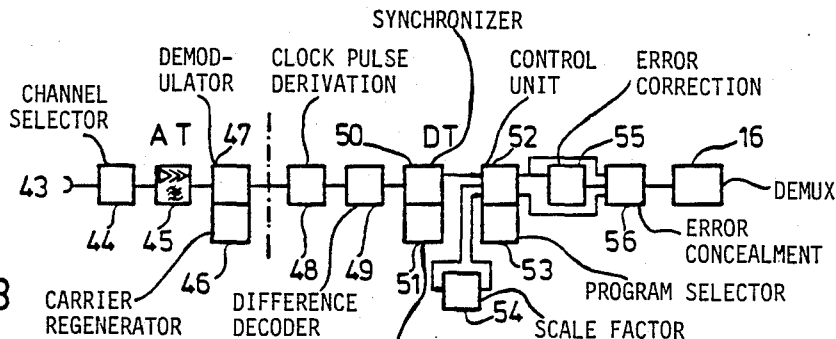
SYNCHRONIZER
DEMOD-ULATOR
CLOCK PULSE DERIVATION
CONTROL UNIT
ERROR CORRECTION
CHANNEL SELECTOR
A T
47
50
DT
52
55
16
43
DEMUX
44
45
48
49
51
53
56
ERROR CONCEALMENT
46
8
CARRIER REGENERATOR
DIFFERENCE DECODER
54
PROGRAM SELECTOR
SCALE FACTOR